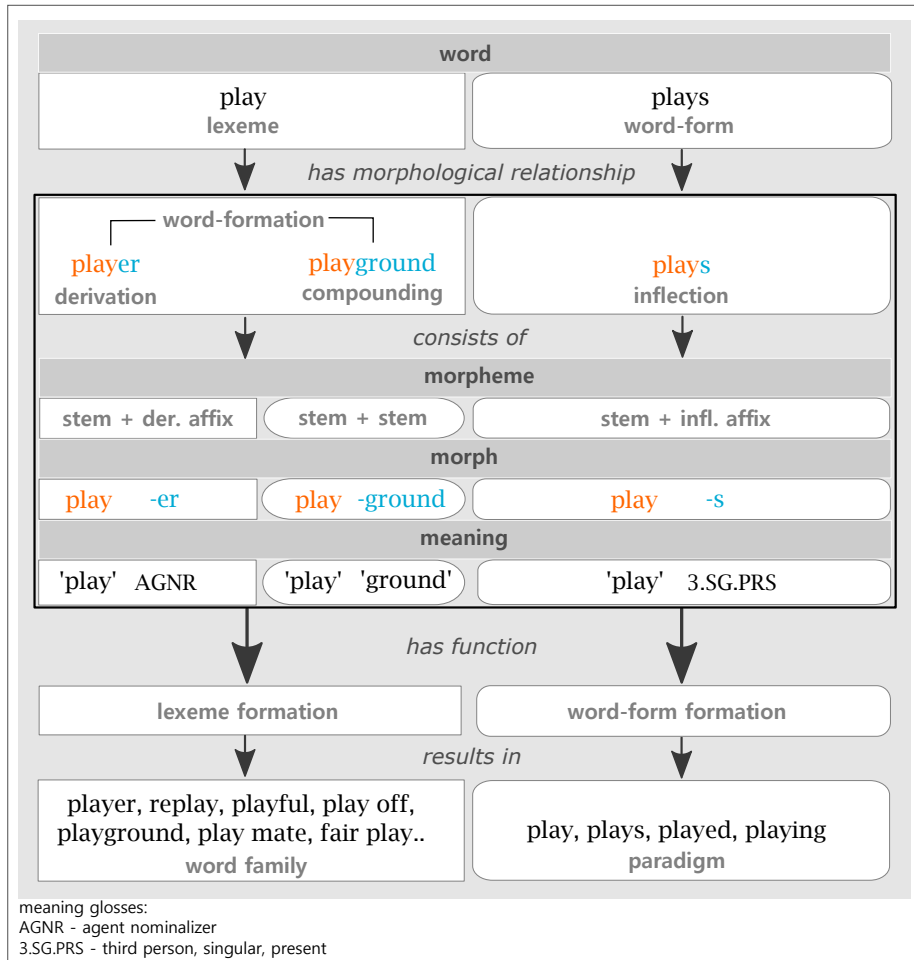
word

play
lexeme

plays
word-form

has morphological relationship

word-formation

player
derivation

playground
compounding

plays
inflection

consists of

morpheme

stem + der. affix

stem + stem

stem + infl. affix

morph

play -er

play -ground

play -s

meaning

'play' AGNR

'play' 'ground'

'play' 3.SG.PRS

has function

lexeme formation

word-form formation

results in

player, replay, playful, play off, playground, play mate, fair play..
word family

play, plays, played, playing
paradigm

meaning glosses:
AGNR - agent nominalizer
3.SG.PRS - third person, singular, present